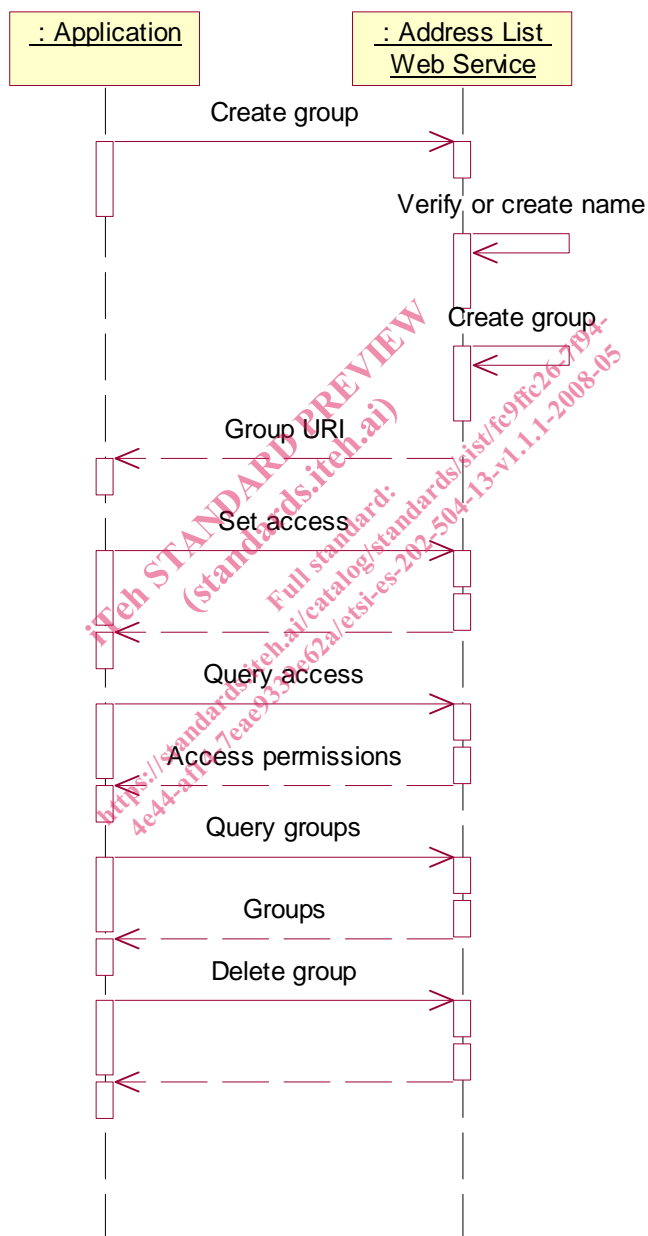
: Application

: Address List Web Service

Create group

Verify or create name

Create group

Group URI

Set access

Query access

Access permissions

Query groups

Groups

Delete group

iTeh STANDARD PREVIEW
(standards.iteh.ai)
Full standard:
https://standards.iteh.ai/catalog/standards/sist/fc9ffc26-7194-4e44-af7c-7eae9333e62a/etsi-es-202-504-13-v1.1.1-2008-05